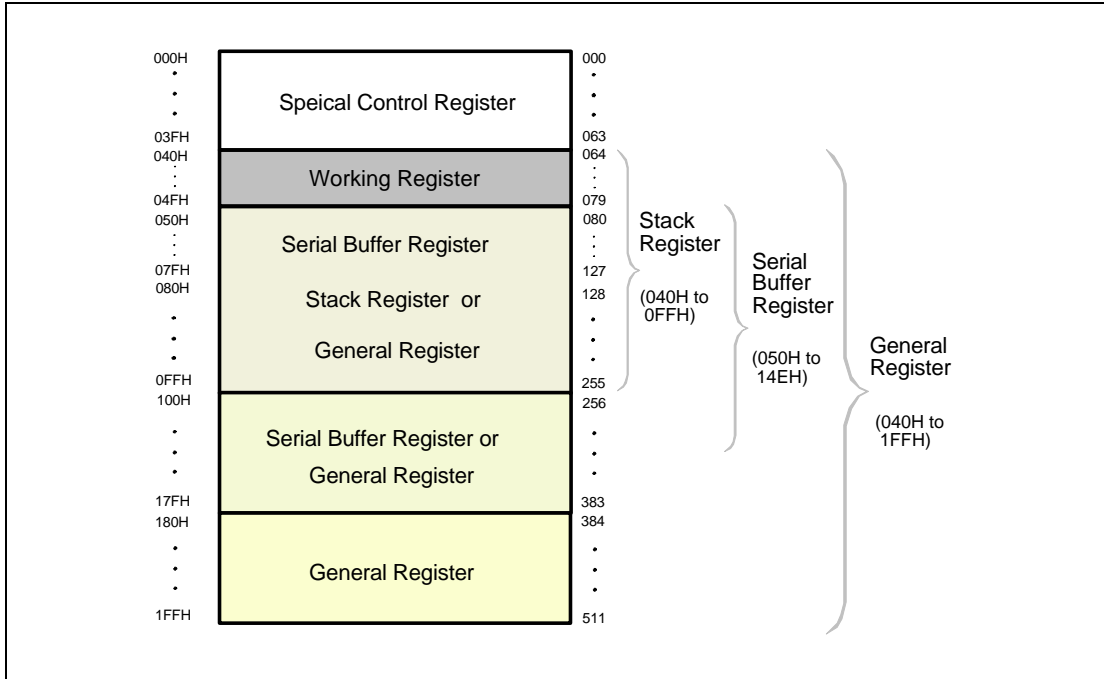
| | | |
|---|---|---|
| 000H<br>.<br>.<br>03FH | Speical Control Register | 000<br>.<br>.<br>063 |
| 040H<br>.<br>04FH | Working Register | 064<br>.<br>079 |
| 050H<br>.<br>07FH<br>080H<br>.<br>.<br>0FFH | Serial Buffer Register<br>Stack Register or<br>General Register | 080<br>.<br>127<br>128<br>.<br>.<br>255 |
| 100H<br>.<br>.<br>17FH | Serial Buffer Register or<br>General Register | 256<br>.<br>.<br>383 |
| 180H<br>.<br>.<br>1FFH | General Register | 384<br>.<br>.<br>511 |

Stack Register

(040H to 0FFH)

Serial Buffer Register

(050H to 14EH)

General Register

(040H to 1FFH)